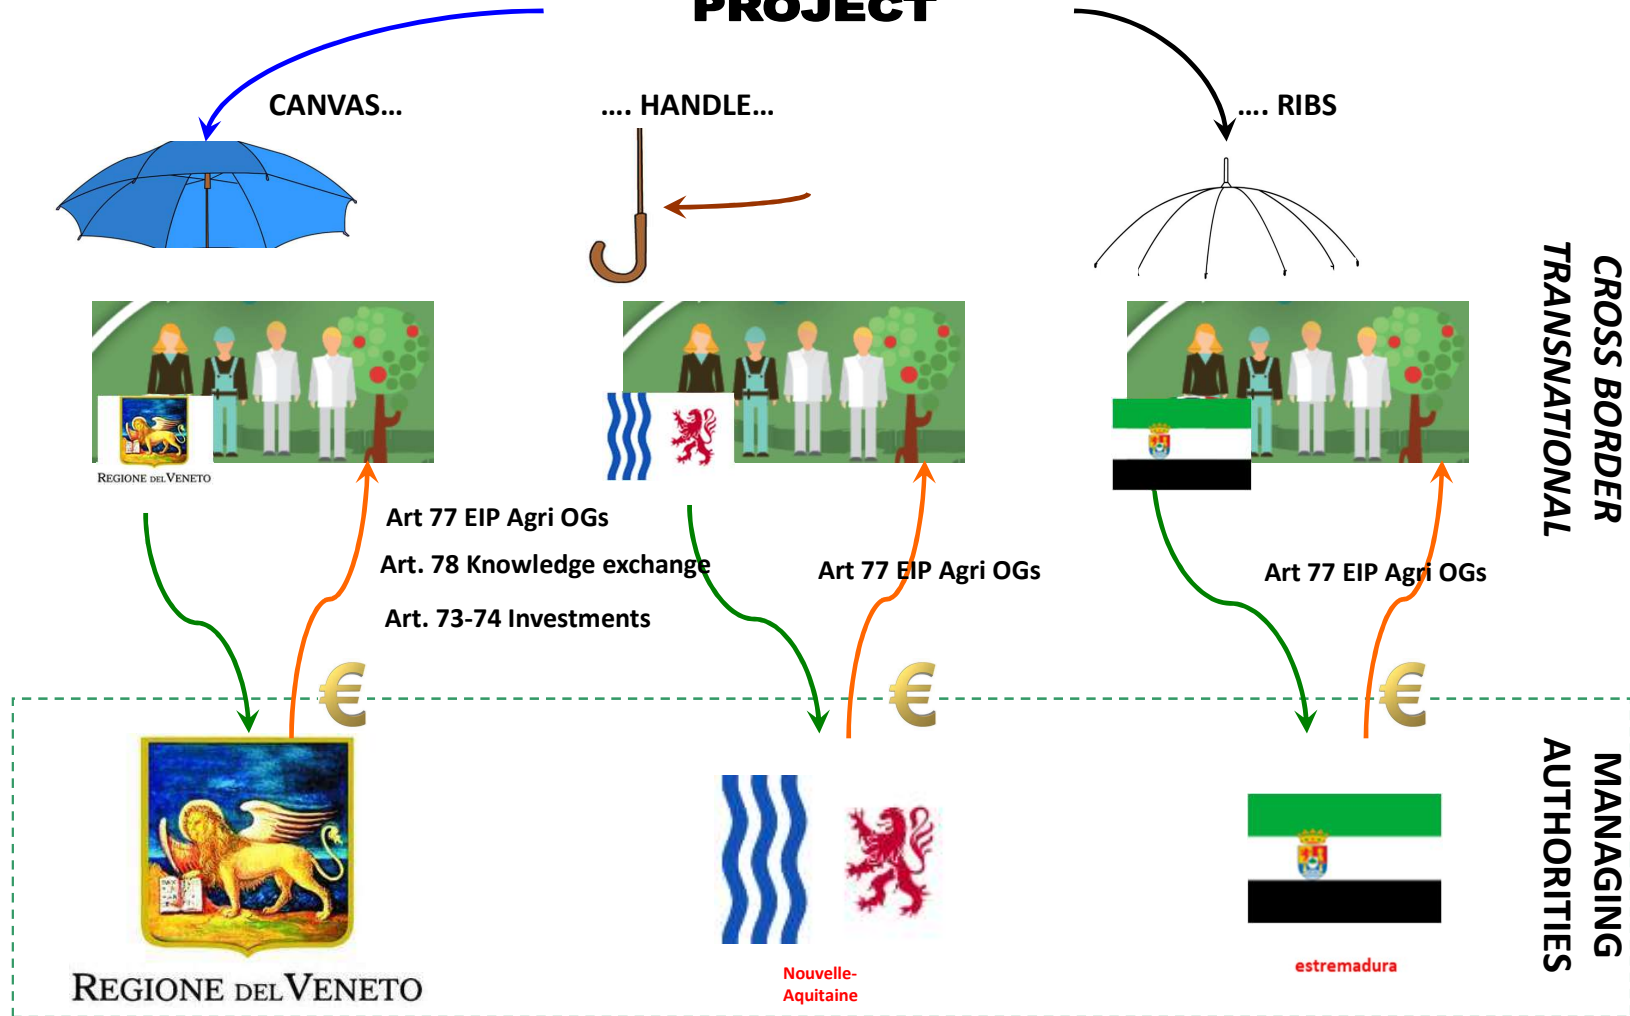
PROJECT

CANVAS…

…. HANDLE…

…. RIBS

CROSS BORDER TRANSNATIONAL

REGIONE DEL VENETO

Art 77 EIP Agri OGs

Art. 78 Knowledge exchange

Art. 73-74 Investments

Art 77 EIP Agri OGs

Art 77 EIP Agri OGs

€

€

€

MANAGING AUTHORITIES

REGIONE DEL VENETO

Nouvelle-Aquitaine

estremadura